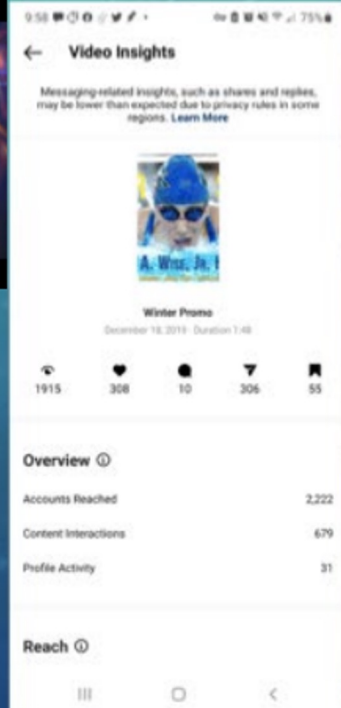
9:58 75%

Video Insights

Messaging-related insights, such as shares and replies, may be lower than expected due to privacy rules in some regions. Learn More

A. WISE, JR. I

Winter Promo

December 18, 2019 · Duration 1:48

1915 308 10 306 55

Overview ⓘ

Accounts Reached 2,222

Content Interactions 679

Profile Activity 31

Reach ⓘ